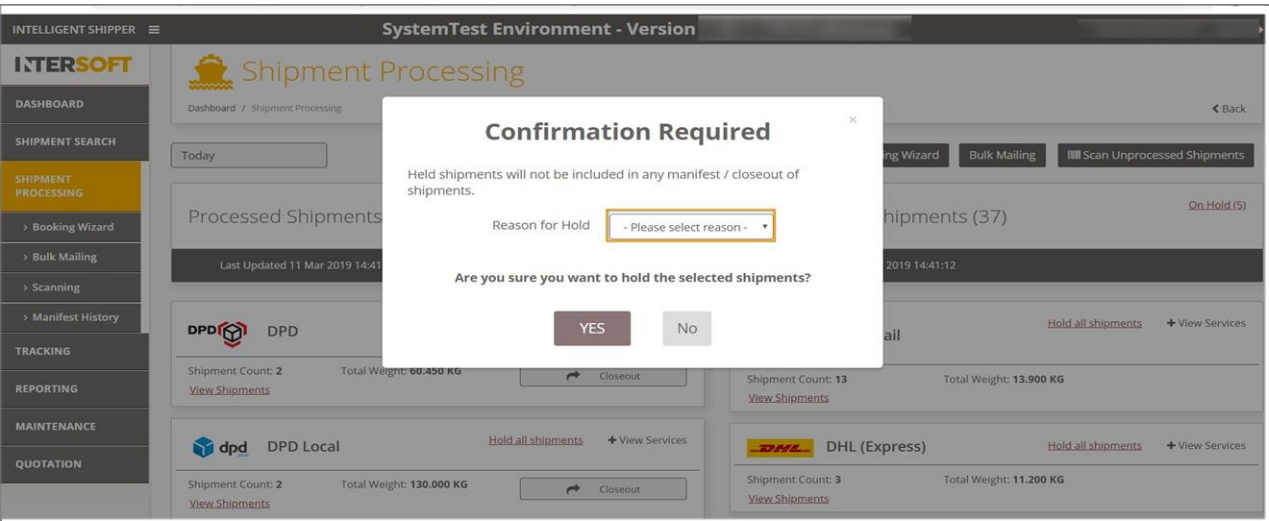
INTELLIGENT SHIPPER ≡

SystemTest Environment - Version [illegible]

INTERSOFT

DASHBOARD

SHIPMENT SEARCH

SHIPMENT PROCESSING

> Booking Wizard

> Bulk Mailing

> Scanning

> Manifest History

TRACKING

REPORTING

MAINTENANCE

QUOTATION

Shipment Processing

Dashboard / Shipment Processing

< Back

Today

ng Wizard

Bulk Mailing

Scan Unprocessed Shipments

Processed Shipments

hipments (37)

On Hold (5)

Last Updated 11 Mar 2019 14:41

2019 14:41:12

DPD

DPD

Shipment Count: 2

Total Weight: 60.450 KG

Closeout

View Shipments

ail

Hold all shipments

+ View Services

Shipment Count: 13

Total Weight: 13.900 KG

View Shipments

dpd

DPD Local

Hold all shipments

+ View Services

Shipment Count: 2

Total Weight: 130.000 KG

Closeout

View Shipments

DHL

DHL (Express)

Hold all shipments

+ View Services

Shipment Count: 3

Total Weight: 11.200 KG

View Shipments

Confirmation Required

×

Held shipments will not be included in any manifest / closeout of shipments.

Reason for Hold

- Please select reason -

Are you sure you want to hold the selected shipments?

YES

No